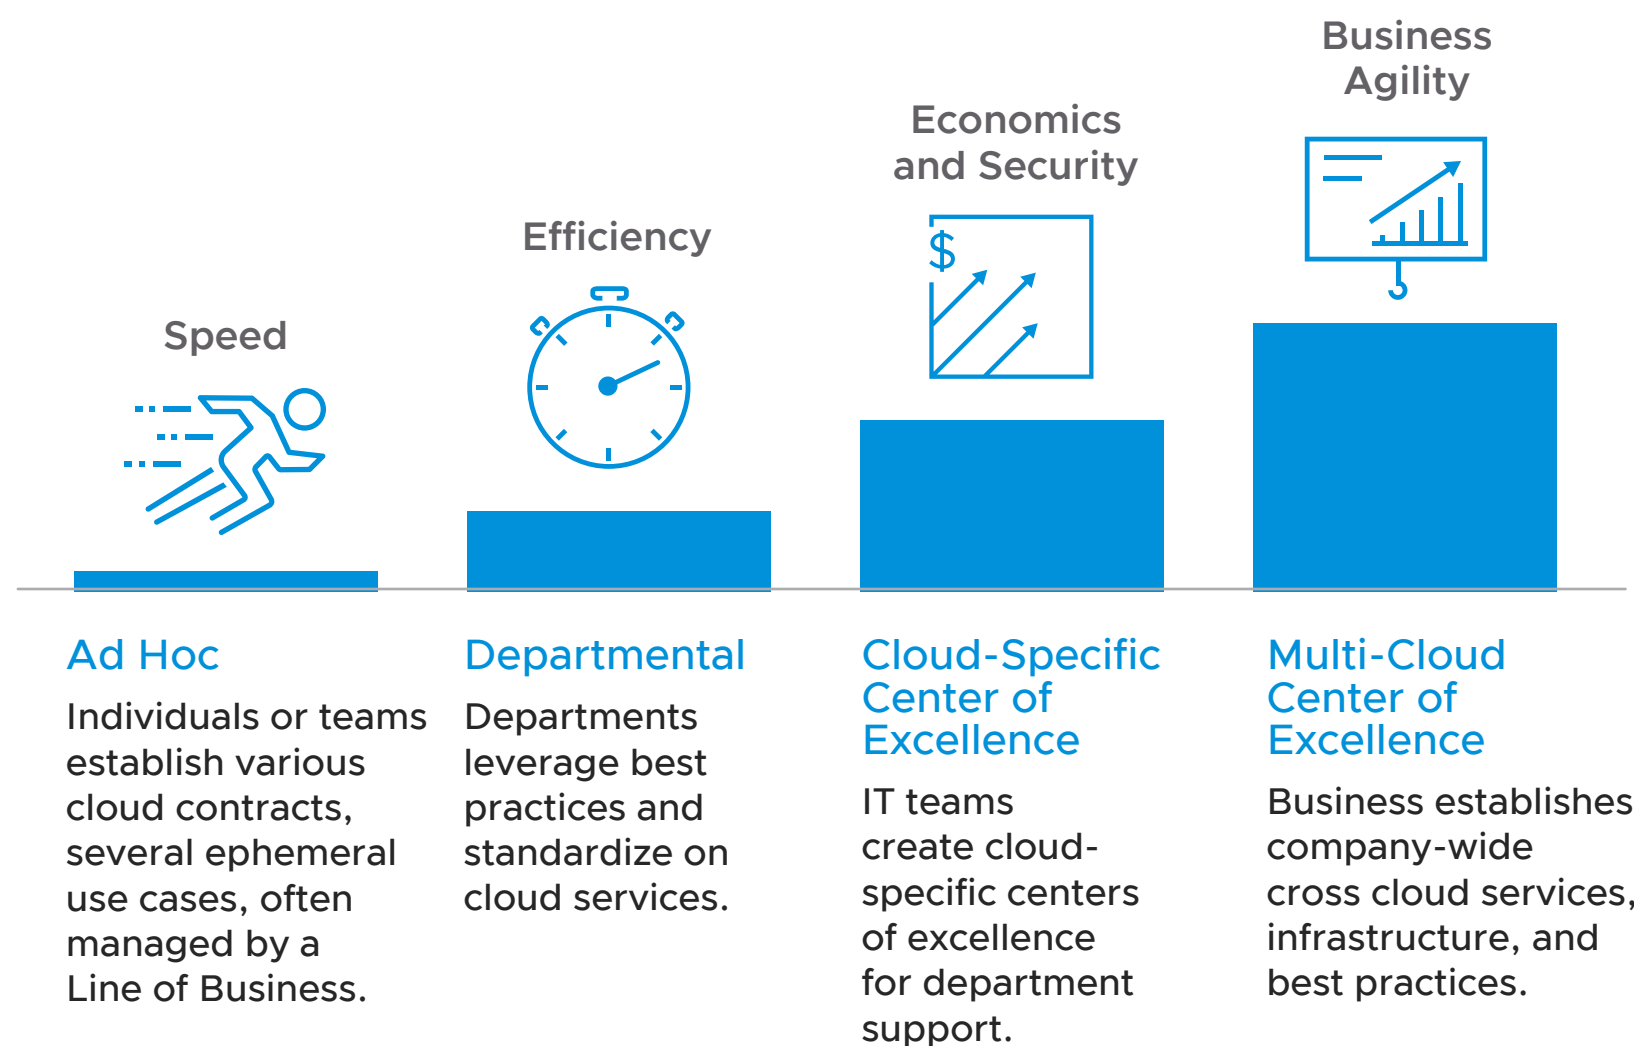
Speed

Efficiency

Economics and Security

$

Business Agility

Ad Hoc

Individuals or teams establish various cloud contracts, several ephemeral use cases, often managed by a Line of Business.

Departmental

Departments leverage best practices and standardize on cloud services.

Cloud-Specific Center of Excellence

IT teams create cloud-specific centers of excellence for department support.

Multi-Cloud Center of Excellence

Business establishes company-wide cross cloud services, infrastructure, and best practices.